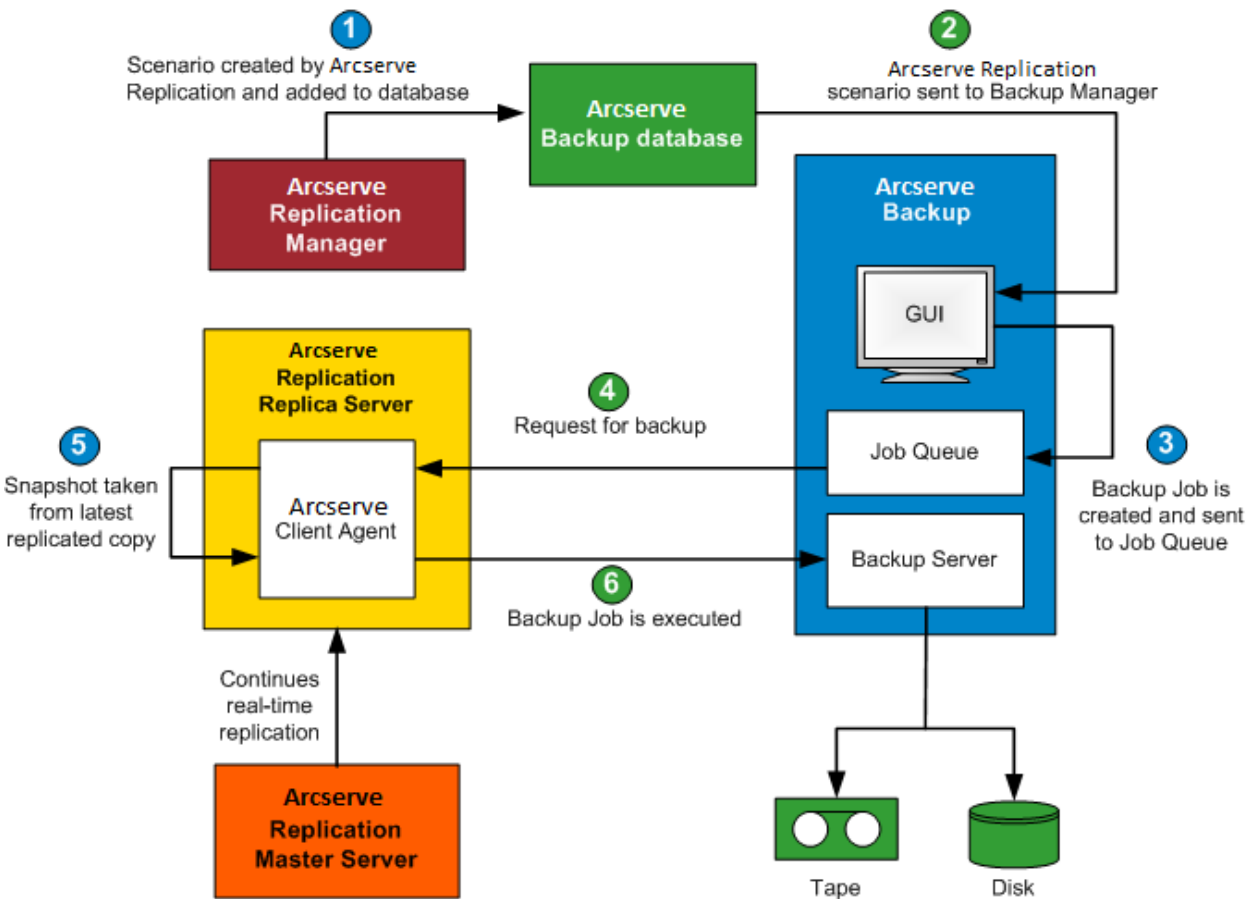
1
Scenario created by Arcserve Replication and added to database

Arcserve Backup database

2
Arcserve Replication scenario sent to Backup Manager

Arcserve Replication Manager

Arcserve Backup

GUI

Arcserve Replication Replica Server

4
Request for backup

5
Snapshot taken from latest replicated copy

Arcserve Client Agent

Job Queue

3
Backup Job is created and sent to Job Queue

Backup Server

6
Backup Job is executed

Continues real-time replication

Arcserve Replication Master Server

Tape

Disk